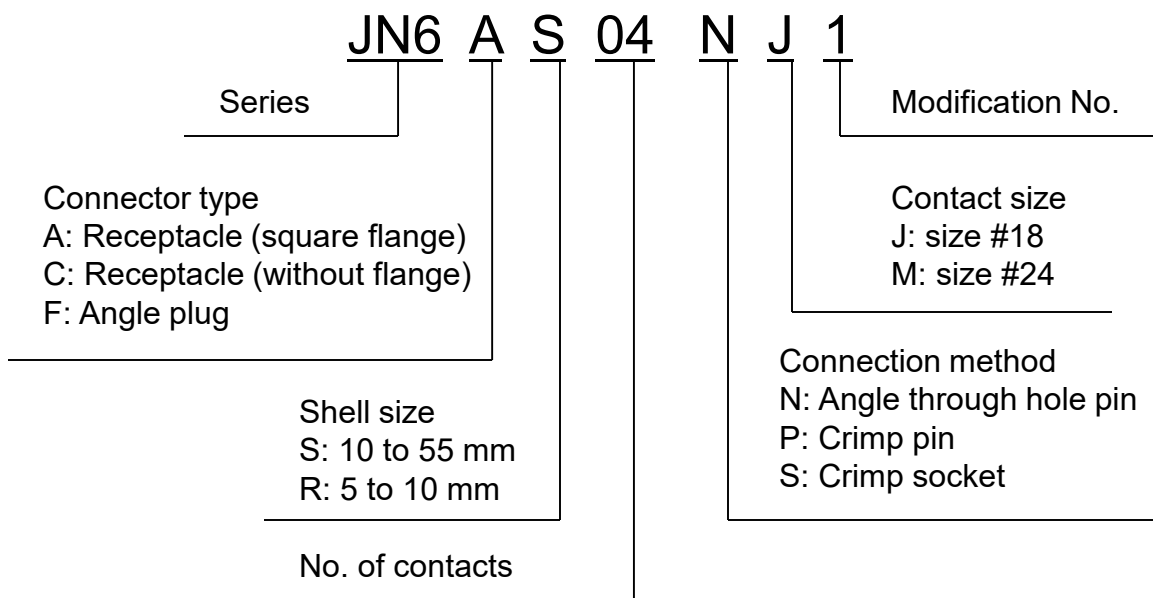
JN6 A S 04 N J 1

Series

Modification No.

Connector type
A: Receptacle (square flange)
C: Receptacle (without flange)
F: Angle plug

Contact size
J: size #18
M: size #24

Connection method
N: Angle through hole pin
P: Crimp pin
S: Crimp socket

Shell size
S: 10 to 55 mm
R: 5 to 10 mm

No. of contacts